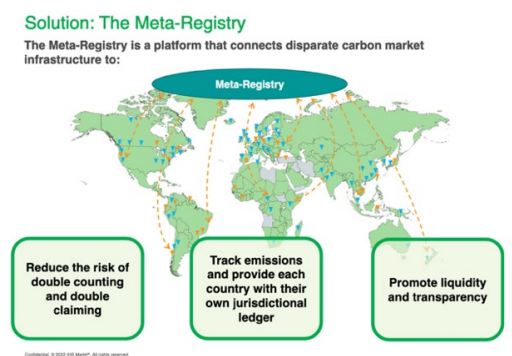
Solution: The Meta-Registry

The Meta-Registry is a platform that connects disparate carbon market infrastructure to:

Meta-Registry

Reduce the risk of double counting and double claiming

Track emissions and provide each country with their own jurisdictional ledger

Promote liquidity and transparency

Confidential. © 2022 IHS Markit®. All rights reserved.